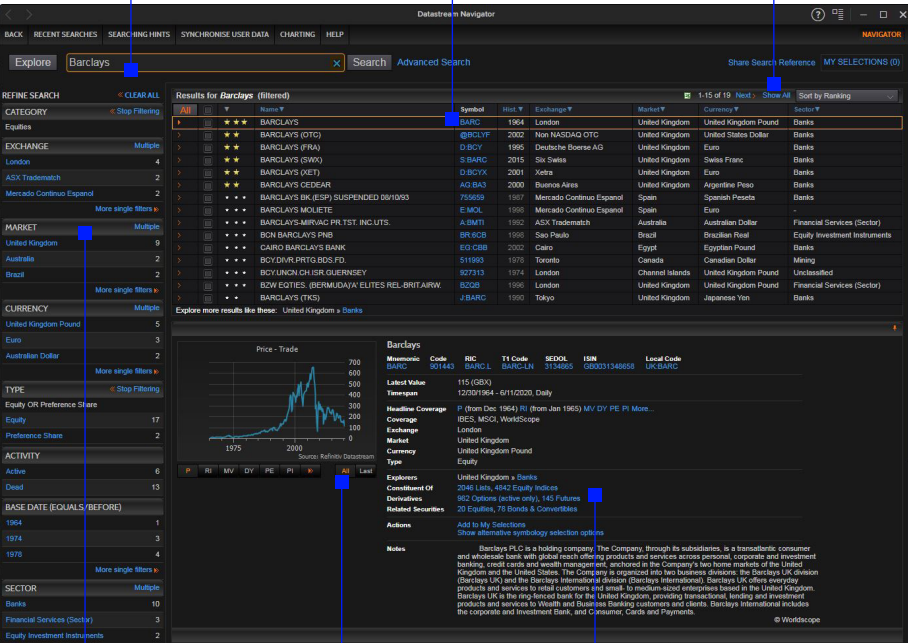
Datastream Navigator

BACK RECENT SEARCHES SEARCHING HINTS SYNCHRONISE USER DATA CHARTING HELP NAVIGATOR

Explore Barclays Search Advanced Search Share Search Reference MY SELECTIONS (0)

REFINE SEARCH « CLEAR ALL

CATEGORY « Stop Filtering
Equities

EXCHANGE Multiple
London 4
ASX Tradematch 2
Mercado Continuo Espanol 2
More single filters »

MARKET Multiple
United Kingdom 9
Australia 2
Brazil 2
More single filters »

CURRENCY Multiple
United Kingdom Pound 5
Euro 3
Australian Dollar 2
More single filters »

TYPE « Stop Filtering
Equity OR Preference Share
Equity 17
Preference Share 2

ACTIVITY
Active 6
Dead 13

BASE DATE (EQUALS/BEFORE)
1964 1
1974 3
1978 4
More single filters »

SECTOR Multiple
Banks 10
Financial Services (Sector) 3
Equity Investment Instruments 2

Results for Barclays (filtered) 1-15 of 19 Next › Show All Sort by Ranking

| All | | | Name | Symbol | Hist. | Exchange | Market | Currency | Sector |
|---|---|---|---|---|---|---|---|---|---|
| › | | ★★★ | BARCLAYS | BARC | 1964 | London | United Kingdom | United Kingdom Pound | Banks |
| › | | ★★ | BARCLAYS (OTC) | @BCLYF | 2002 | Non NASDAQ OTC | United Kingdom | United States Dollar | Banks |
| › | | ★★ | BARCLAYS (FRA) | D:BCY | 1995 | Deutsche Boerse AG | United Kingdom | Euro | Banks |
| › | | ★★ | BARCLAYS (SWX) | S:BARC | 2015 | Six Swiss | United Kingdom | Swiss Franc | Banks |
| › | | ★★ | BARCLAYS (XET) | D:BCYX | 2001 | Xetra | United Kingdom | Euro | Banks |
| › | | ★★ | BARCLAYS CEDEAR | AG:BA3 | 2000 | Buenos Aires | United Kingdom | Argentine Peso | Banks |
| › | | • • • | BARCLAYS BK.(ESP) SUSPENDED 08/10/93 | 755659 | 1987 | Mercado Continuo Espanol | Spain | Spanish Peseta | Banks |
| › | | • • • | BARCLAYS MOLIETE | E:MOL | 1998 | Mercado Continuo Espanol | Spain | Euro | - |
| › | | • • • | BARCLAYS-MIRVAC PR.TST. INC.UTS. | A:BMTI | 1982 | ASX Tradematch | Australia | Australian Dollar | Financial Services (Sector) |
| › | | • • • | BCN BARCLAYS PNB | BR:6CB | 1998 | Sao Paulo | Brazil | Brazilian Real | Equity Investment Instruments |
| › | | • • • | CAIRO BARCLAYS BANK | EG:CBB | 2002 | Cairo | Egypt | Egyptian Pound | Banks |
| › | | • • • | BCY.DIVR.PRTG.BDS.FD. | 511993 | 1978 | Toronto | Canada | Canadian Dollar | Mining |
| › | | • • • | BCY.UNCN.CH.ISR.GUERNSEY | 927313 | 1974 | London | Channel Islands | United Kingdom Pound | Unclassified |
| › | | • • • | BZW EQTIES. (BERMUDA)A' ELITES REL-BRIT.AIRW. | BZQB | 1996 | London | United Kingdom | United Kingdom Pound | Financial Services (Sector) |
| › | | • • | BARCLAYS (TKS) | J:BARC | 1990 | Tokyo | United Kingdom | Japanese Yen | Banks |

Explore more results like these: United Kingdom » Banks

Price - Trade
700
600
500
400
300
200
100
0
1975 2000
Source: Refinitiv Datastream
P RI MV DY PE PI » All Last

Barclays

| Mnemonic | Code | RIC | T1 Code | SEDOL | ISIN | Local Code |
|---|---|---|---|---|---|---|
| BARC | 901443 | BARC.L | BARC-LN | 3134865 | GB0031348658 | UK:BARC |

Latest Value 115 (GBX)
Timespan 12/30/1964 - 6/11/2020, Daily

Headline Coverage P (from Dec 1964) RI (from Jan 1965) MV DY PE PI More...
Coverage IBES, MSCI, WorldScope
Exchange London
Market United Kingdom
Currency United Kingdom Pound
Type Equity

Explorers United Kingdom » Banks
Constituent Of 2046 Lists, 4842 Equity Indices
Derivatives 982 Options (active only), 145 Futures
Related Securities 20 Equities, 78 Bonds & Convertibles

Actions Add to My Selections
Show alternative symbology selection options

Notes Barclays PLC is a holding company. The Company, through its subsidiaries, is a transatlantic consumer and wholesale bank with global reach offering products and services across personal, corporate and investment banking, credit cards and wealth management, anchored in the Company's two home markets of the United Kingdom and the United States. The Company is organized into two business divisions: Barclays UK division (Barclays UK) and the Barclays International division (Barclays International). Barclays UK offers everyday products and services to retail customers and small-to-medium-sized enterprises based in the United Kingdom. Barclays UK is the ring-fenced bank for the United Kingdom, providing transactional, lending and investment products and services to Wealth and Business Banking customers and clients. Barclays International includes the corporate and Investment Bank, and Consumer, Cards and Payments.

© Worldscope